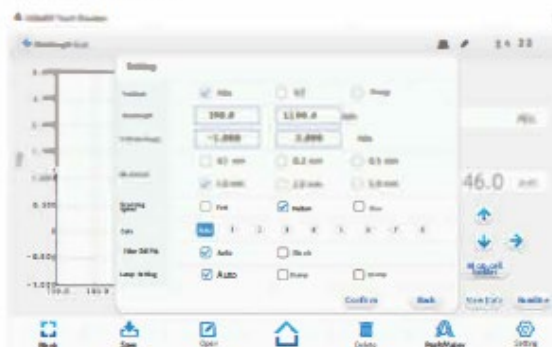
Setting

190.0
1100.0
nm
-1.000
3.000
Abs

1.0 nm
2.0 nm
5.0 nm

Fast
Medium
Slow

Auto
1
2
3
4
5
6
7
8

Filter Shift Pts
Auto
Block

Lamp Setting
Auto
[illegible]
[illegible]

Confirm
Back

46.0
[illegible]

14:23

0.500
-0.500
-1.000

Save
Open
Delete
Setting